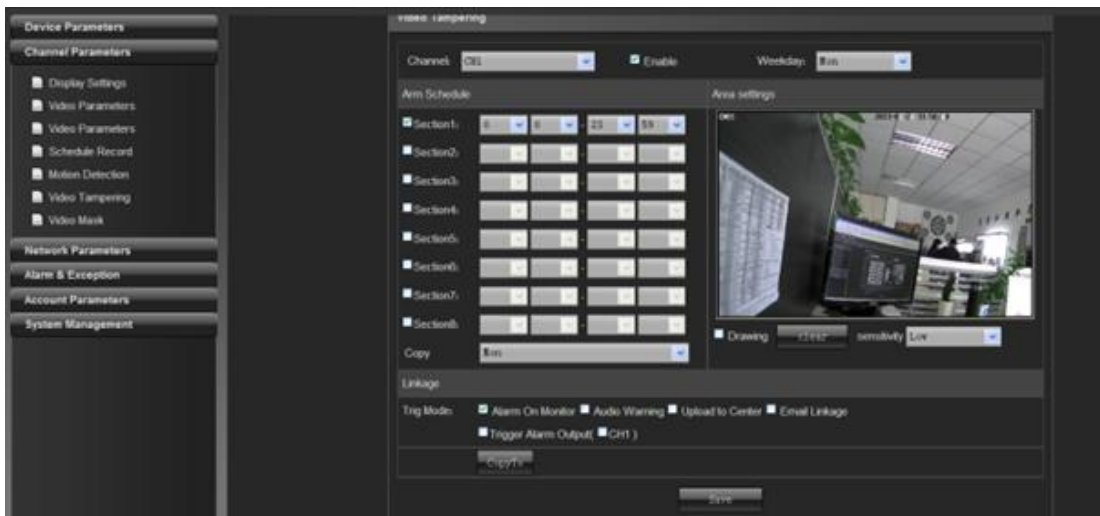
Device Parameters
Channel Parameters
Display Settings
Video Parameters
Video Parameters
Schedule Record
Motion Detection
Video Tampering
Video Mask
Network Parameters
Alarm & Exception
Account Parameters
System Management

Video Tampering

Channel: CH1
Enable
Weekday: Mon

Arm Schedule
Section1: 0 0 23 59
Section2:
Section3:
Section4:
Section5:
Section6:
Section7:
Section8:
Copy Mon

Area settings
CH1 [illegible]
Drawing Clear sensitivity Low

Linkage
Trig Mode: Alarm On Monitor Audio Warning Upload to Center Email Linkage
Trigger Alarm Output( CH1 )
Copy To

Save